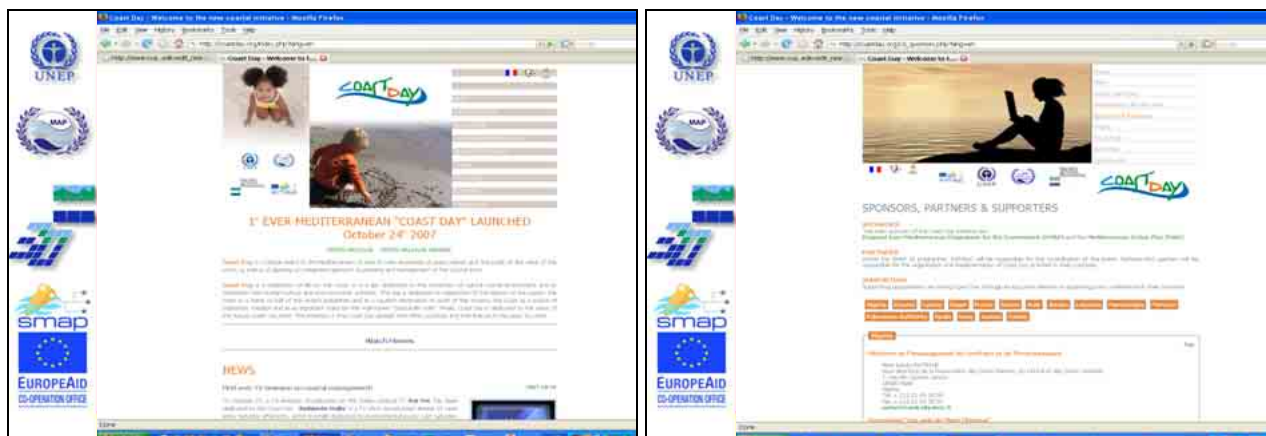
UNEP

MAP

smap

EUROPEAID
CO-OPERATION OFFICE

Coast Day - Welcome to the new coastal initiative - Mozilla Firefox

File Edit View History Bookmarks Tools Help

Coast Day - Welcome to t...

COASTDAY

1st EVER MEDITERRANEAN "COAST DAY" LAUNCHED
October 24th 2007

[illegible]

NEWS

Done

UNEP

MAP

smap

EUROPEAID
CO-OPERATION OFFICE

Coast Day - Welcome to the new coastal initiative - Mozilla Firefox

File Edit View History Bookmarks Tools Help

Coast Day - Welcome to t...

COASTDAY

SPONSORS, PARTNERS & SUPPORTERS

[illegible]

Done